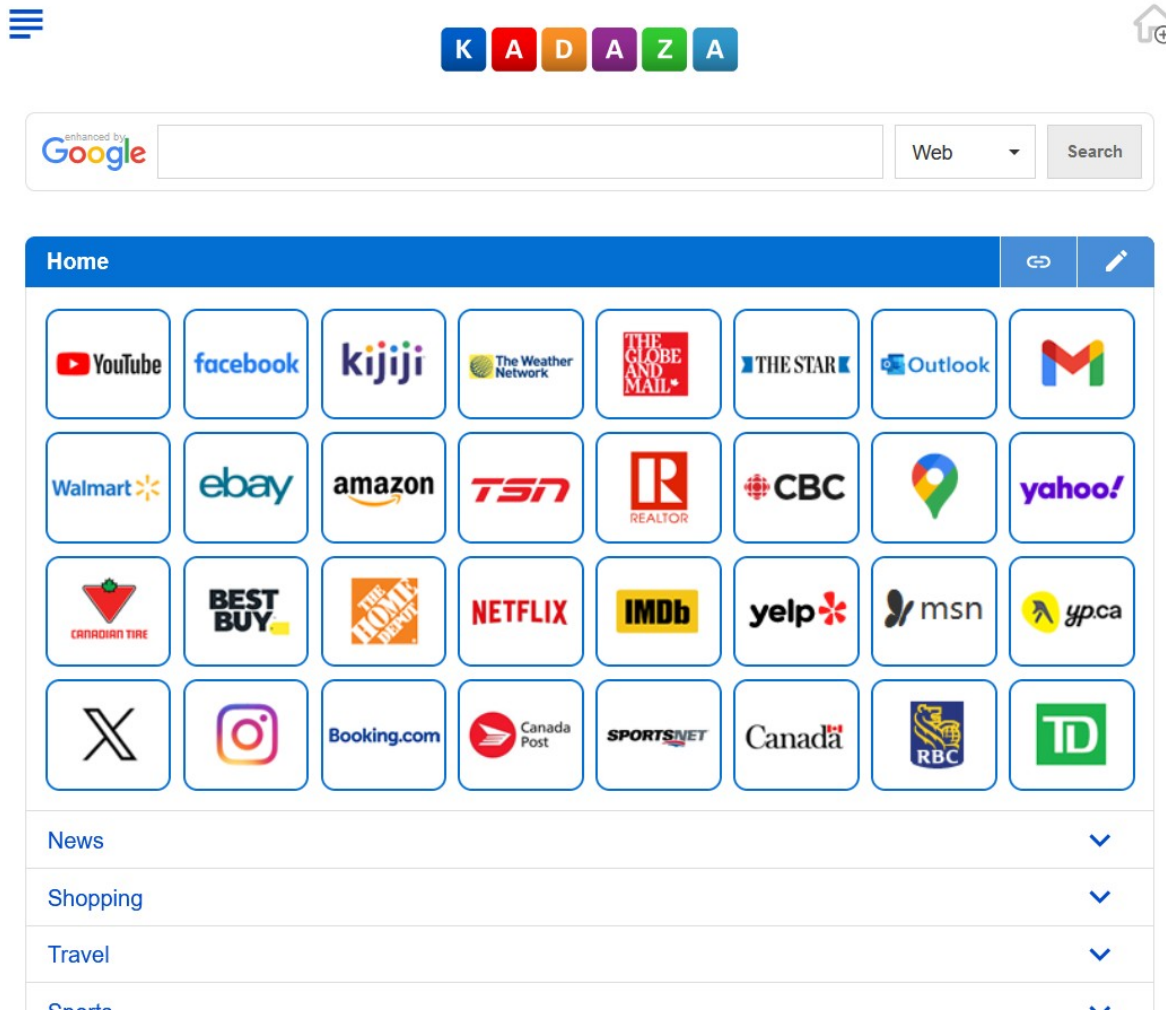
K A D A Z A

enhanced by Google

Web

Search

Home

YouTube
facebook
kijiji
The Weather Network
THE GLOBE AND MAIL
THE STAR
Outlook

Walmart
ebay
amazon
TSN
REALTOR
CBC
yahoo!

CANADIAN TIRE
BEST BUY
THE HOME DEPOT
NETFLIX
IMDb
yelp
msn
yp.ca

X
Booking.com
Canada Post
SPORTSNET
Canada
RBC
TD

News

Shopping

Travel

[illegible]